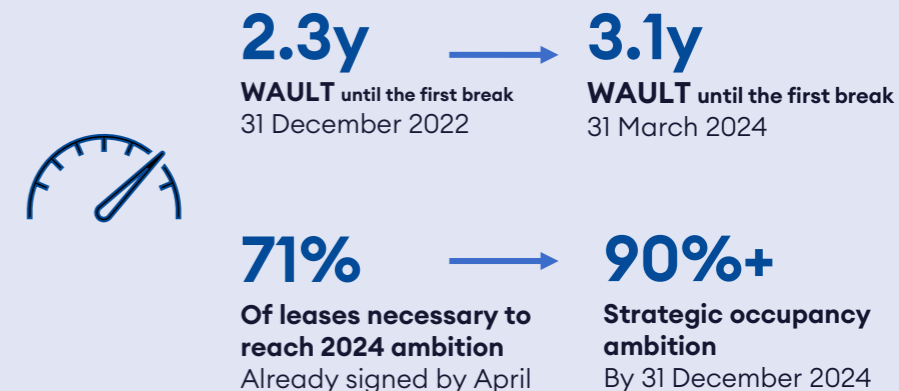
2.3y

WAULT until the first break
31 December 2022

3.1y

WAULT until the first break
31 March 2024

71%

Of leases necessary to reach 2024 ambition
Already signed by April

90%+

Strategic occupancy ambition
By 31 December 2024